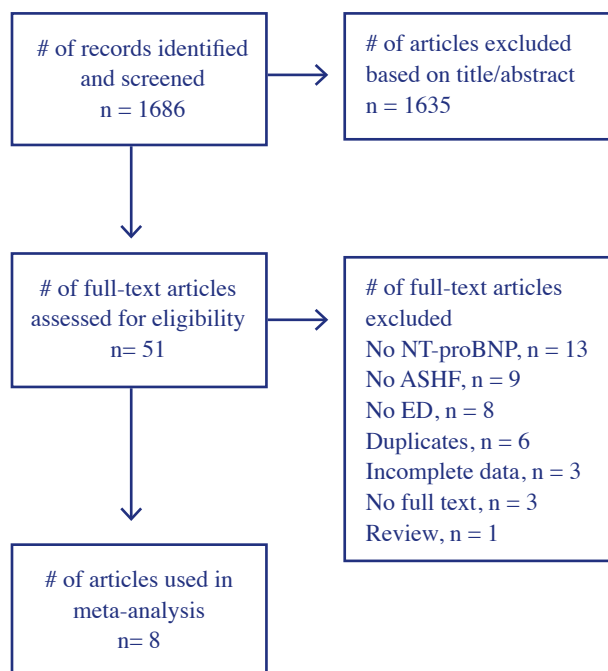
# of records identified and screened
n = 1686

# of articles excluded based on title/abstract
n = 1635

# of full-text articles assessed for eligibility
n= 51

# of full-text articles excluded
No NT-proBNP, n = 13
No ASHF, n = 9
No ED, n = 8
Duplicates, n = 6
Incomplete data, n = 3
No full text, n = 3
Review, n = 1

# of articles used in meta-analysis
n= 8